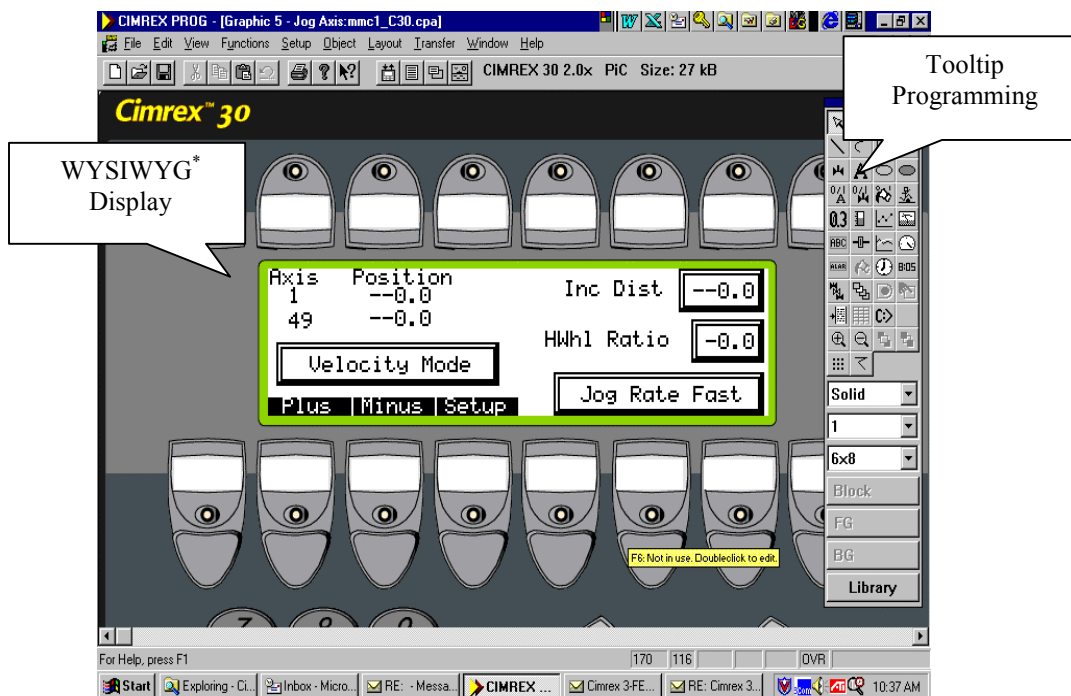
CIMREX PROG - [Graphic 5 - Jog Axis:mmc1_C30.cpa]

File Edit View Functions Setup Object Layout Transfer Window Help

CIMREX 30 2.0x PiC Size: 27 kB

Cimrex™ 30

WYSIWYG* Display

Tooltip Programming

Axis Position
1 --0.0
49 --0.0

Inc Dist --0.0

HWhl Ratio -0.0

Velocity Mode

Jog Rate Fast

Plus Minus Setup

0.3

ABC

B:05

Solid

1

6x8

Block

FG

BG

Library

F6: Not in use. Doubleclick to edit.

For Help, press F1

170 116

OVR

Start Exploring - Ci... Inbox - Micro... RE: - Messa... CIMREX ... Cimrex 3-FE... RE: Cimrex 3... 10:37 AM